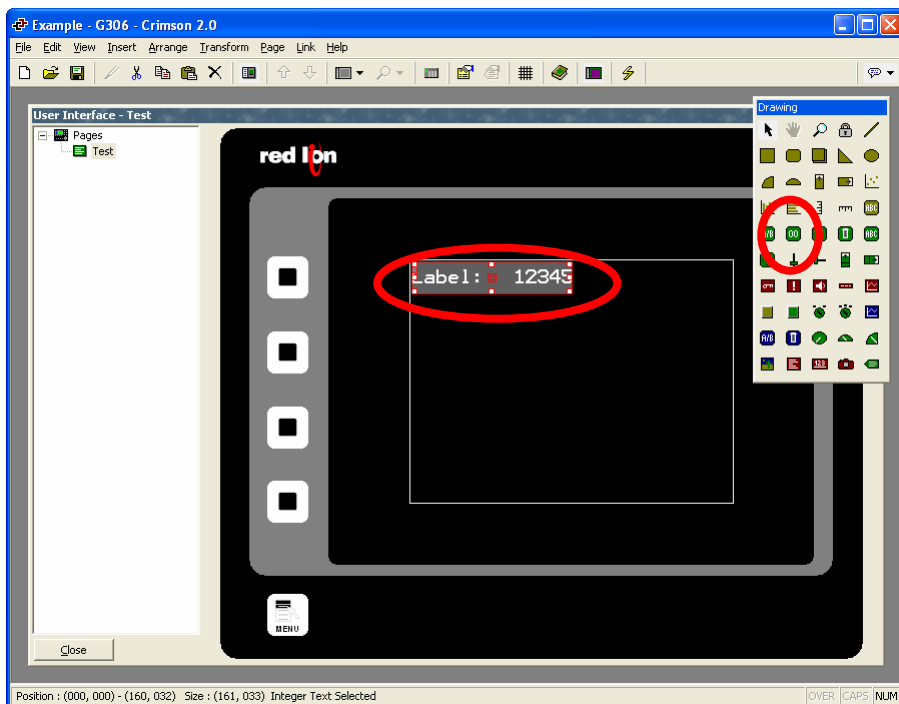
Example - G306 - Crimson 2.0

File Edit View Insert Arrange Transform Page Link Help

User Interface - Test

Pages
Test

red lion

Label: 12345

MENU

Drawing

Close

Position : (000, 000) - (160, 032) Size : (161, 033) Integer Text Selected

OVER CAPS NUM